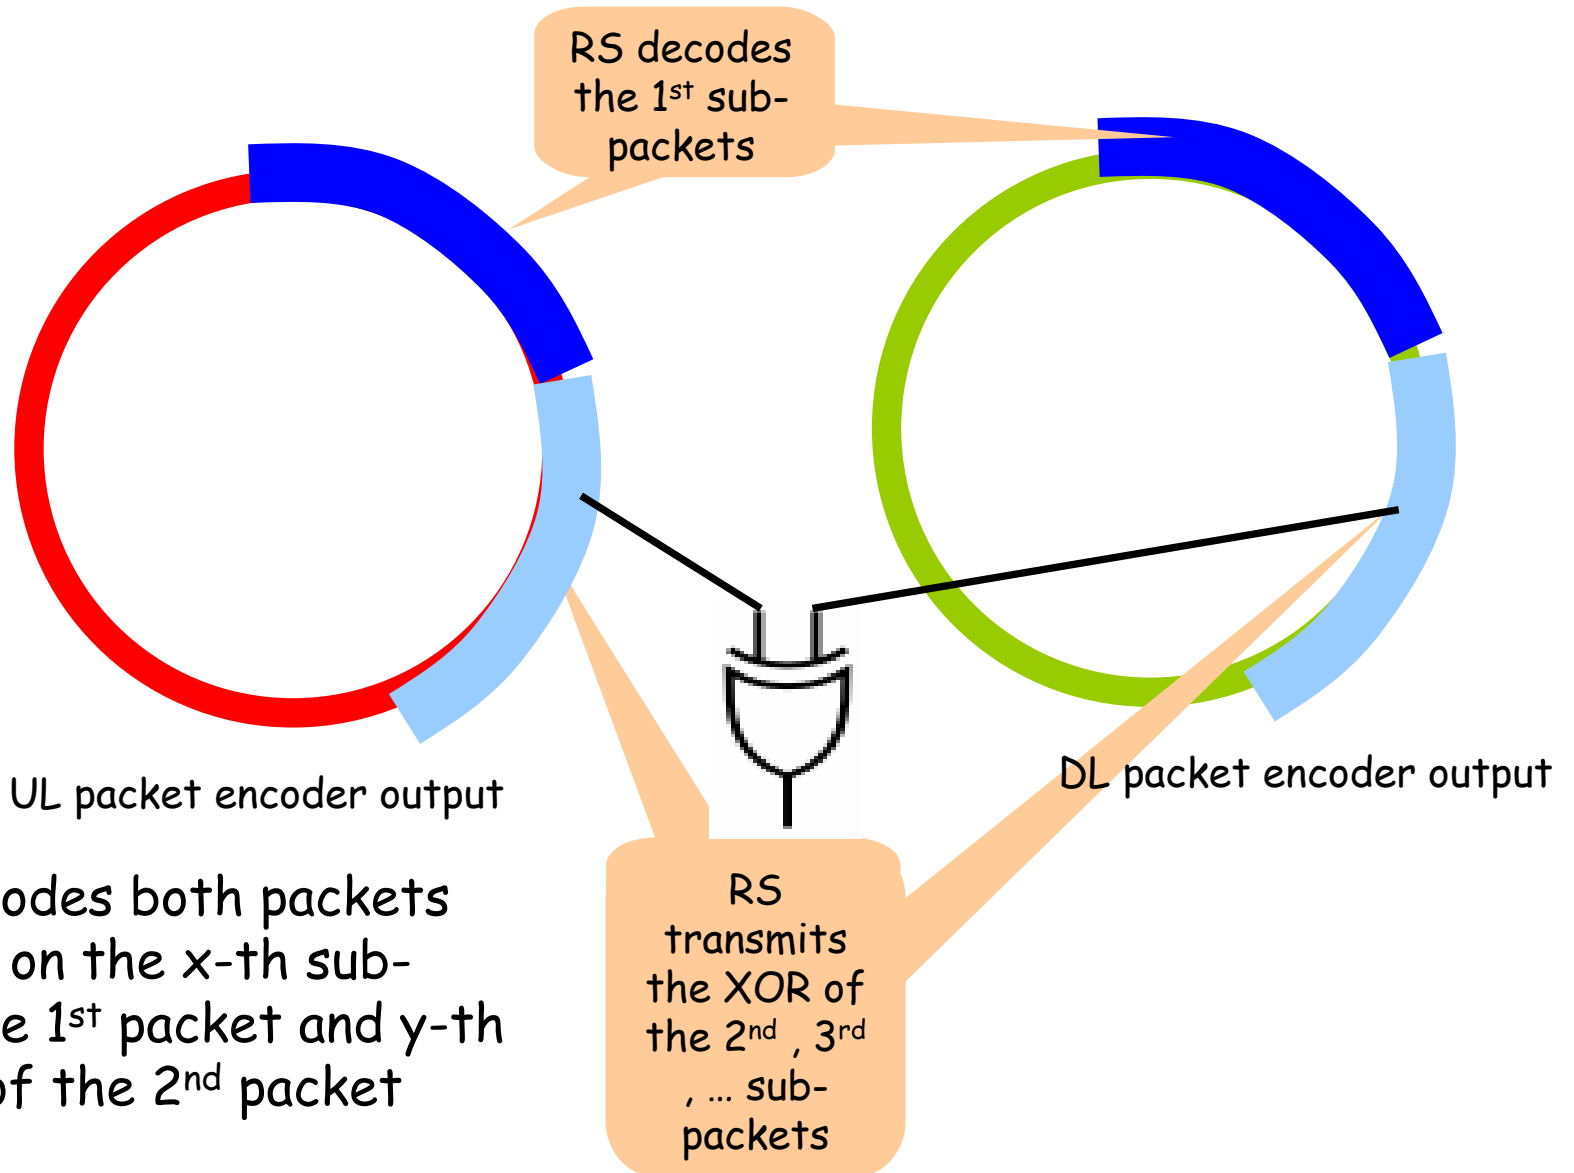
RS decodes the 1$^{st}$ sub-packets

UL packet encoder output

DL packet encoder output

odes both packets on the x-th sub-e 1$^{st}$ packet and y-th of the 2$^{nd}$ packet

RS transmits the XOR of the 2$^{nd}$ , 3$^{rd}$ , … sub-packets